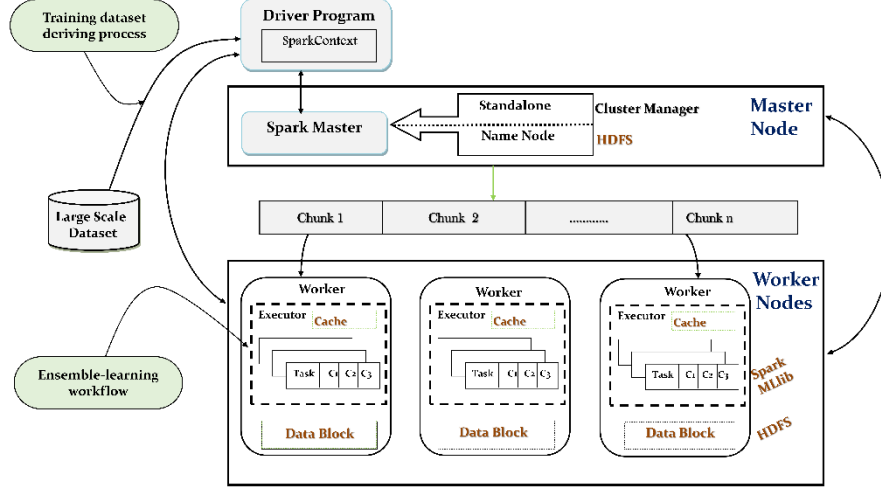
Training dataset deriving process

Driver Program

SparkContext

Spark Master

Standalone

Name Node

Cluster Manager

HDFS

Master Node

Large Scale Dataset

Chunk 1

Chunk 2

............

Chunk n

Worker Nodes

Worker

Executor

Cache

Task

C1

C2

C3

Data Block

Worker

Executor

Cache

Task

C1

C2

C3

Data Block

Worker

Executor

Cache

Task

C1

C2

C3

Data Block

Spark MLlib

HDFS

Ensemble-learning workflow